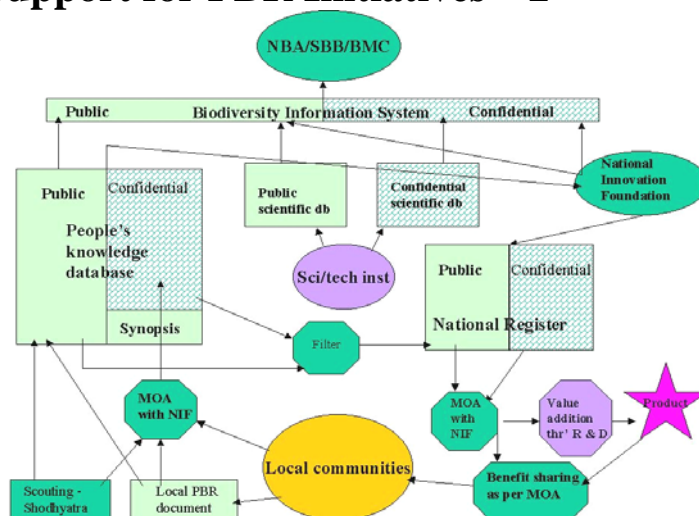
NBA/SBB/BMC

Public Biodiversity Information System Confidential

National Innovation Foundation

Public

Confidential

People's knowledge database

Synopsis

Public scientific db

Confidential scientific db

Sci/tech inst

Public

Confidential

National Register

Filter

MOA with NIF

MOA with NIF

Value addition thr' R & D

Product

Local communities

Benefit sharing as per MOA

Scouting - Shodhyatra

Local PBR document